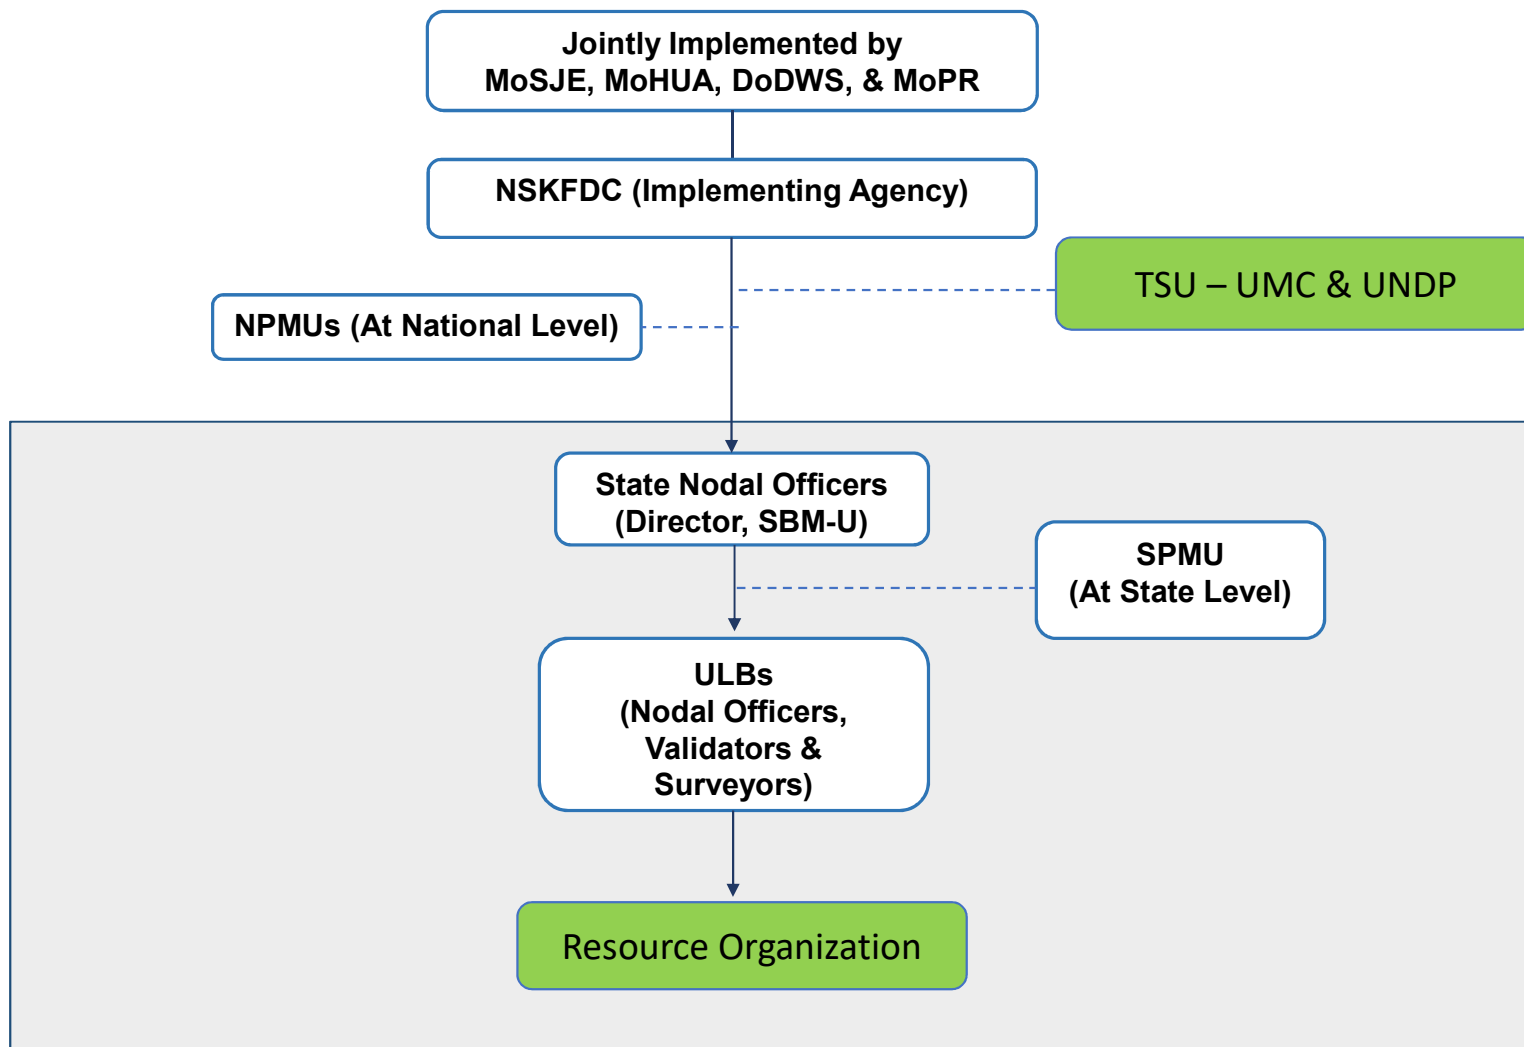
Jointly Implemented by
MoSJE, MoHUA, DoDWS, & MoPR

NSKFDC (Implementing Agency)

TSU – UMC & UNDP

NPMUs (At National Level)

State Nodal Officers
(Director, SBM-U)

SPMU
(At State Level)

ULBs
(Nodal Officers,
Validators &
Surveyors)

Resource Organization